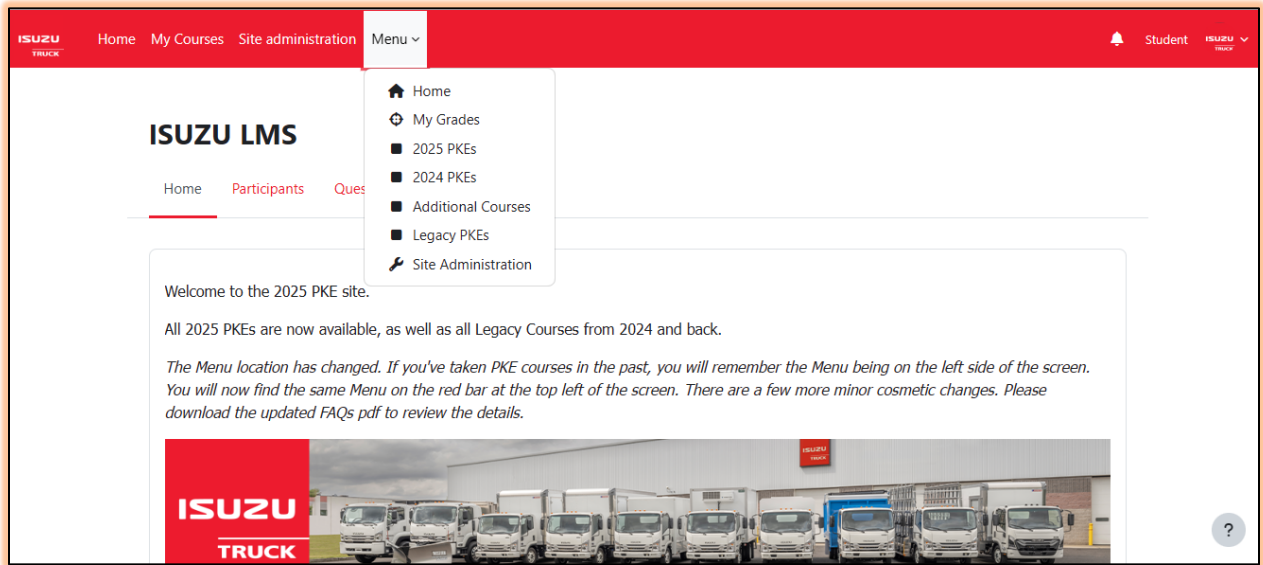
ISUZU TRUCK Home My Courses Site administration Menu

Student ISUZU TRUCK

Home
My Grades
2025 PKEs
2024 PKEs
Additional Courses
Legacy PKEs
Site Administration

ISUZU LMS

Home Participants Ques

Welcome to the 2025 PKE site.

All 2025 PKEs are now available, as well as all Legacy Courses from 2024 and back.

The Menu location has changed. If you've taken PKE courses in the past, you will remember the Menu being on the left side of the screen. You will now find the same Menu on the red bar at the top left of the screen. There are a few more minor cosmetic changes. Please download the updated FAQs pdf to review the details.

ISUZU TRUCK

ISUZU

?